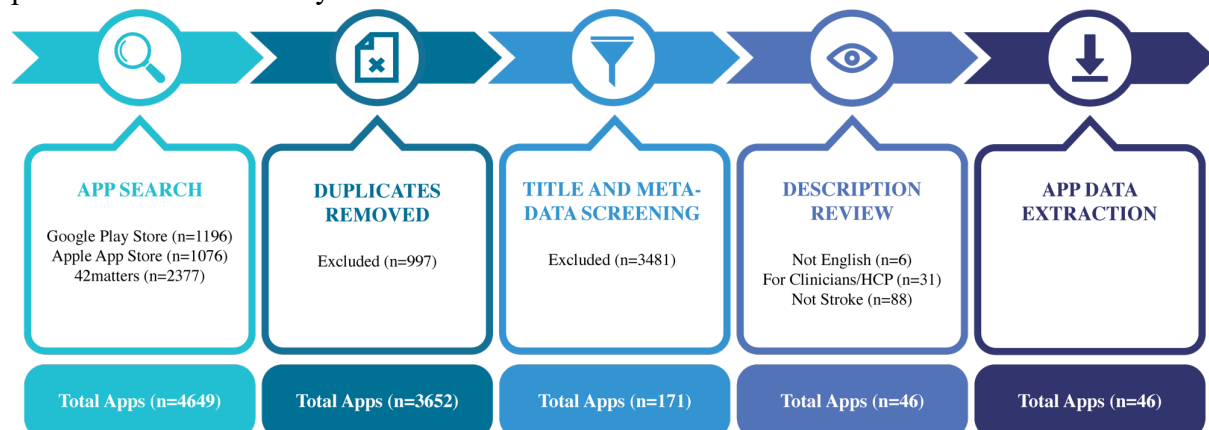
APP SEARCH

Google Play Store (n=1196)
Apple App Store (n=1076)
42matters (n=2377)

Total Apps (n=4649)

DUPLICATES REMOVED

Excluded (n=997)

Total Apps (n=3652)

TITLE AND META-DATA SCREENING

Excluded (n=3481)

Total Apps (n=171)

DESCRIPTION REVIEW

Not English (n=6)
For Clinicians/HCP (n=31)
Not Stroke (n=88)

Total Apps (n=46)

APP DATA EXTRACTION

Total Apps (n=46)